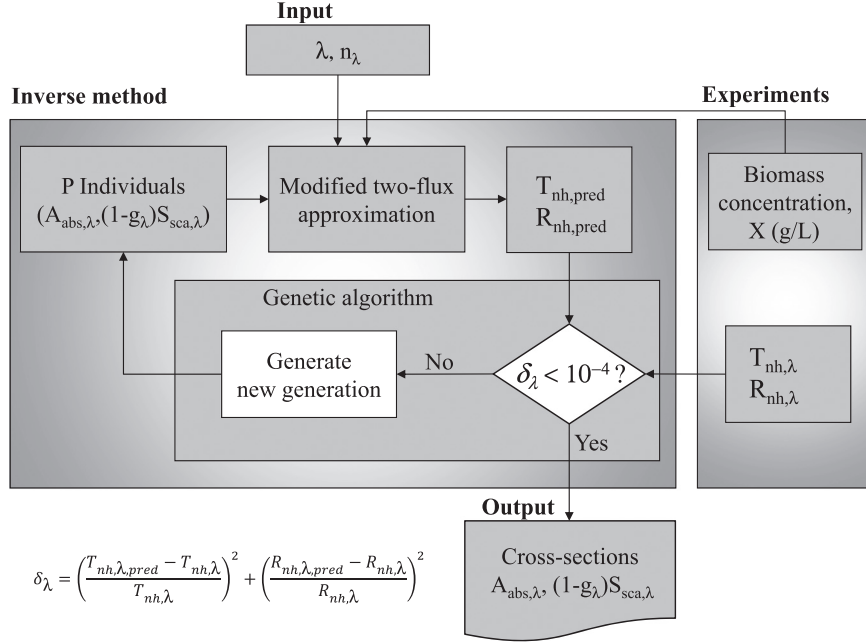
Input

$\lambda$, $n_\lambda$

Inverse method

Experiments

P Individuals ($A_{abs,\lambda}$,$(1-g_\lambda)S_{sca,\lambda}$)

Modified two-flux approximation

$T_{nh,pred}$
$R_{nh,pred}$

Biomass concentration, X (g/L)

Genetic algorithm

Generate new generation

No

$\delta_\lambda < 10^{-4}$ ?

$T_{nh,\lambda}$
$R_{nh,\lambda}$

Yes

Output

Cross-sections
$A_{abs,\lambda}$, $(1-g_\lambda)S_{sca,\lambda}$

$\delta_\lambda = \left(\frac{T_{nh,\lambda,pred} - T_{nh,\lambda}}{T_{nh,\lambda}}\right)^2 + \left(\frac{R_{nh,\lambda,pred} - R_{nh,\lambda}}{R_{nh,\lambda}}\right)^2$